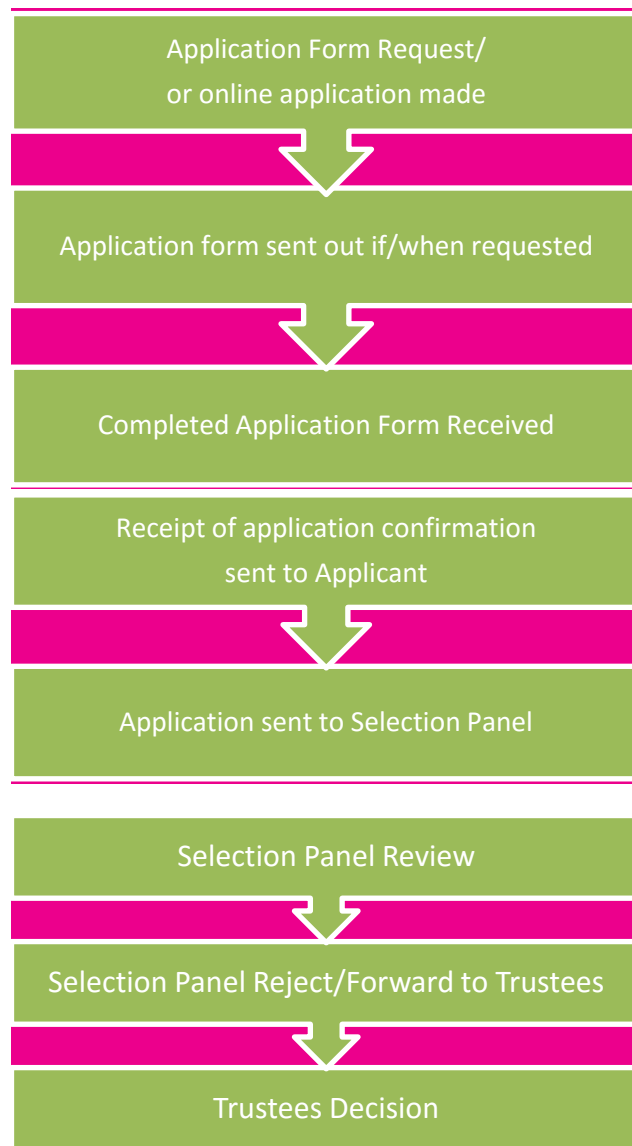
Application Form Request/
or online application made

Application form sent out if/when requested

Completed Application Form Received

Receipt of application confirmation
sent to Applicant

Application sent to Selection Panel

Selection Panel Review

Selection Panel Reject/Forward to Trustees

Trustees Decision